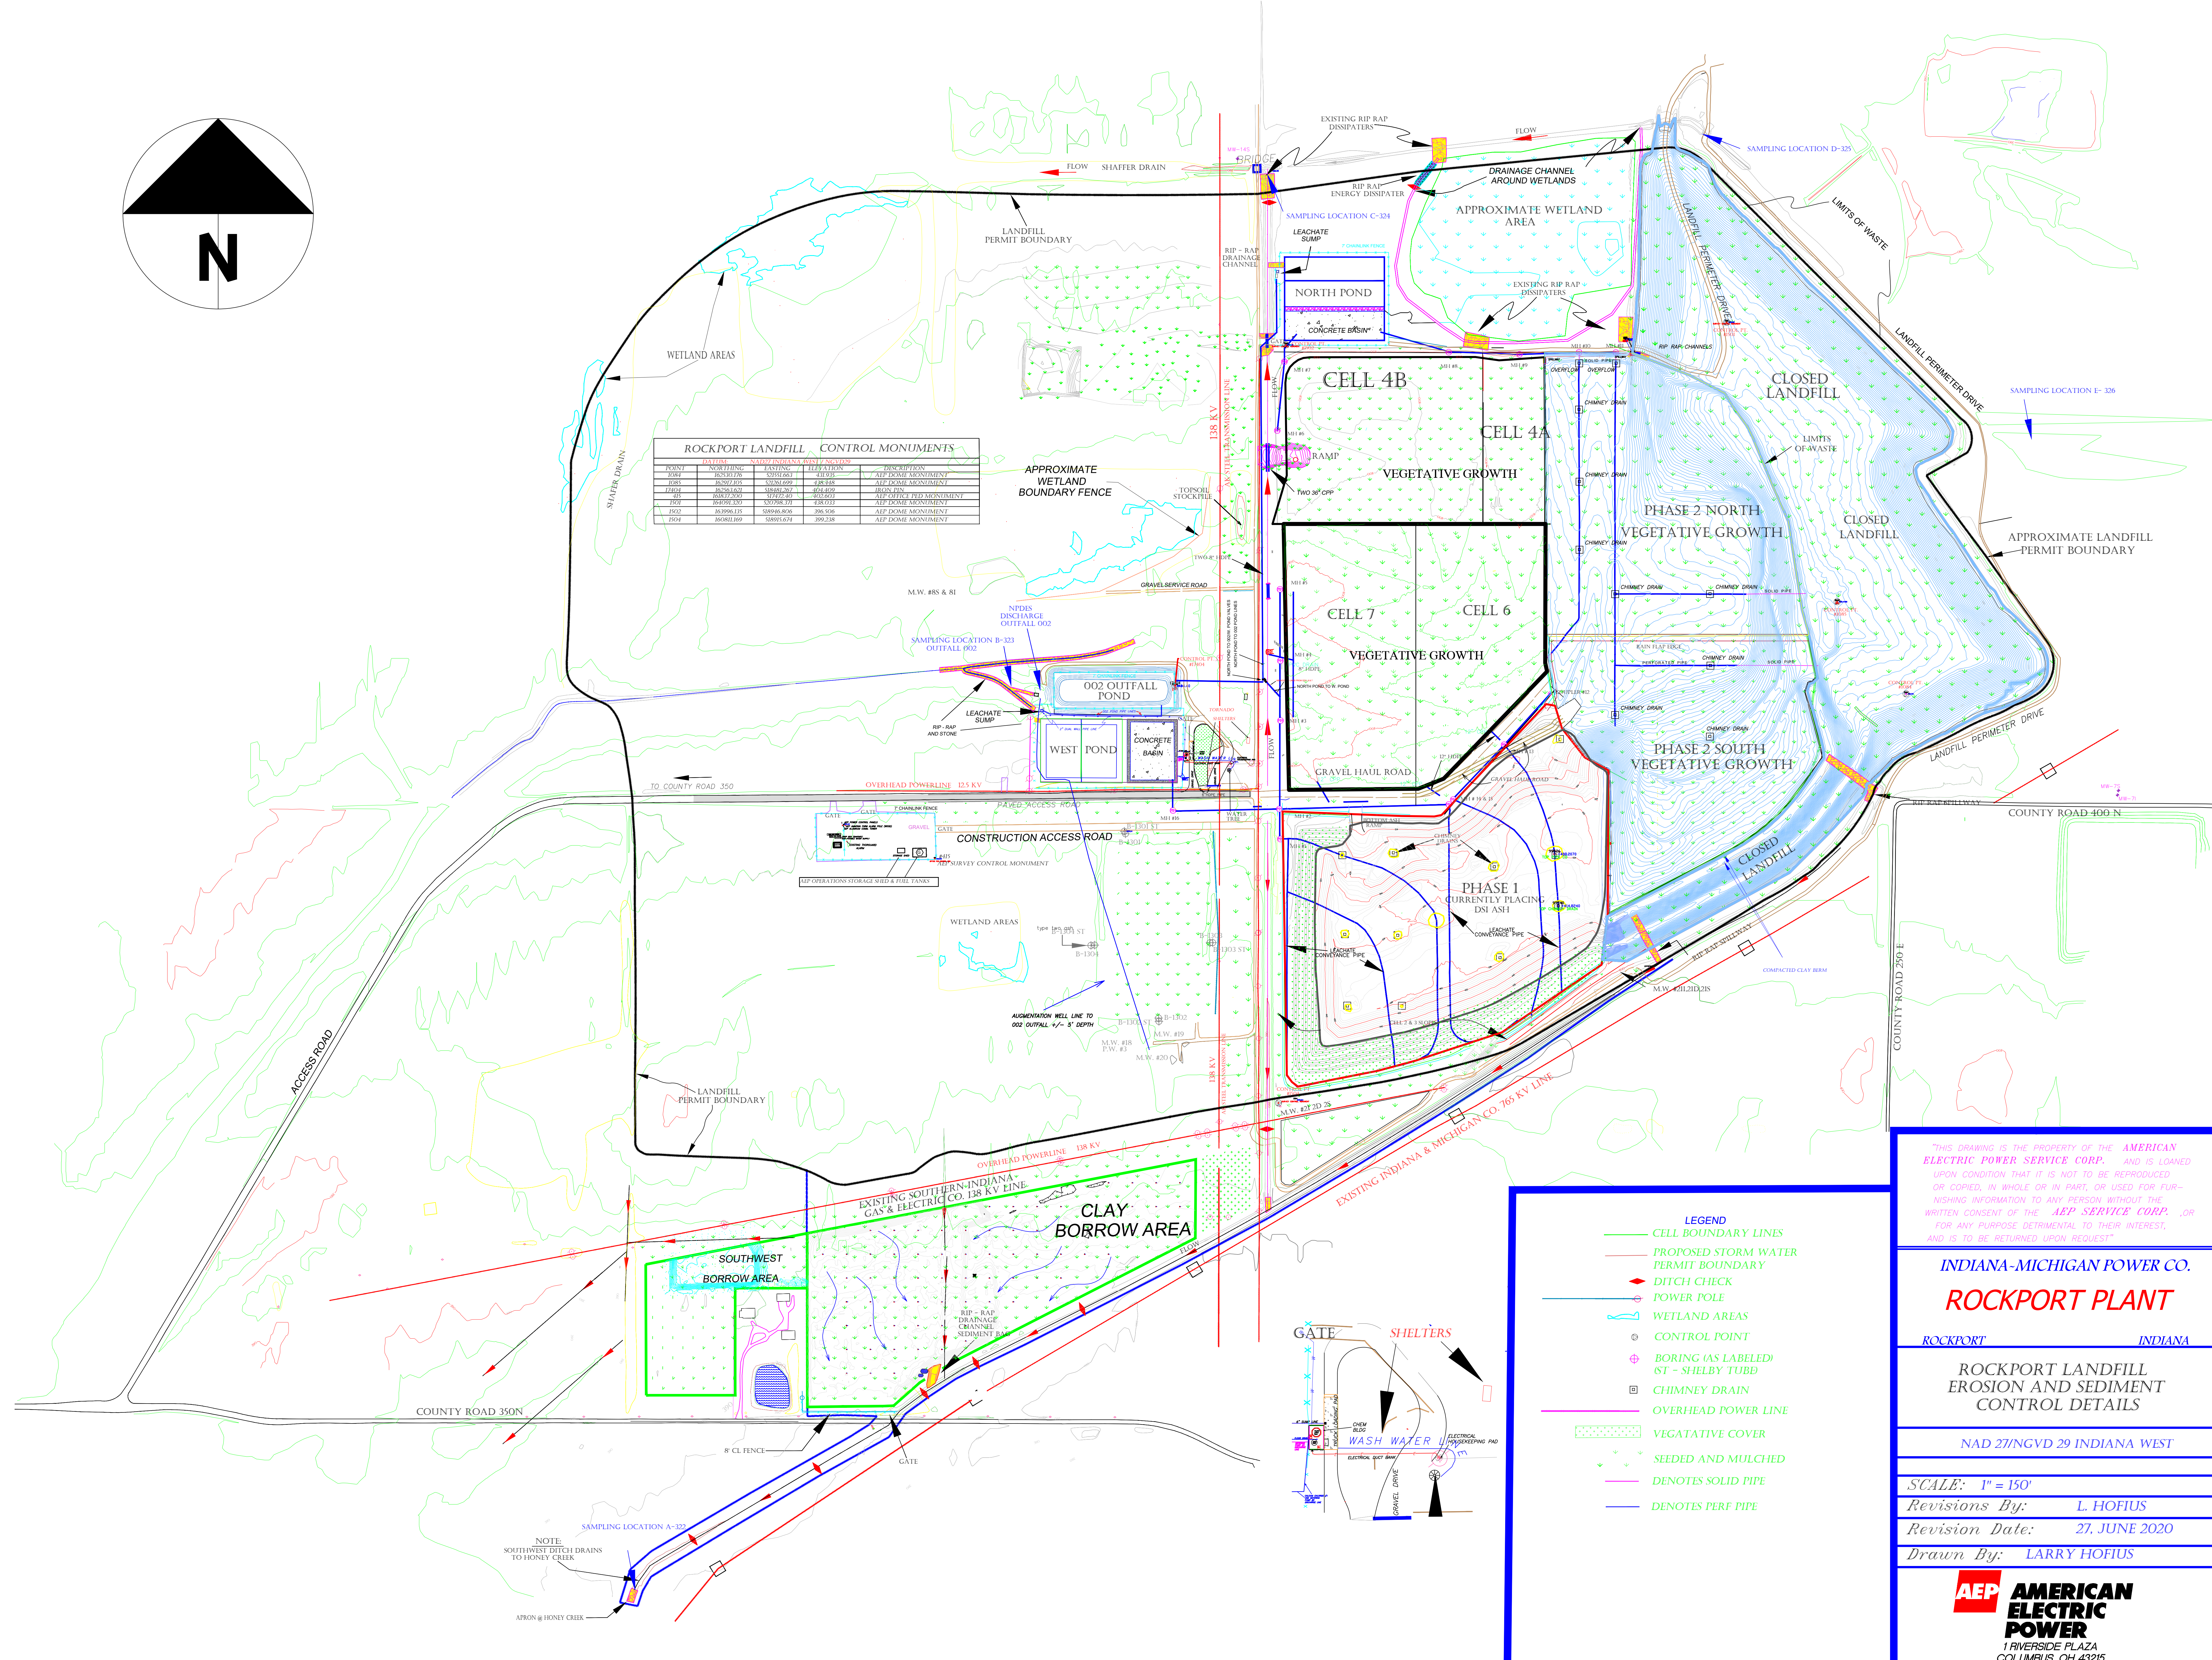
N

FLOW SHAFFER DRAIN
BRIDGE
EXISTING RIP RAP DISSIPATERS
FLOW
SAMPLING LOCATION D-325
RIP RAP ENERGY DISSIPATER
DRAINAGE CHANNEL AROUND WETLANDS
SAMPLING LOCATION C-324
APPROXIMATE WETLAND AREA
LIMITS OF WASTE
LANDFILL PERMIT BOUNDARY
LEACHATE SUMP
RIP - RAP DRAINAGE CHANNEL
NORTH POND
EXISTING RIP RAP DISSIPATERS
CONCRETE BASIN
LANDFILL PERIMETER DRIVE
LANDFILL PERIMETER DRIVE
WETLAND AREAS
CELL 4B
CLOSED LANDFILL
SAMPLING LOCATION E-326
CELL 4A
LIMITS OF WASTE
RAMP
VEGETATIVE GROWTH
SHAFER DRAIN

ROCKPORT LANDFILL CONTROL MONUMENTS

APPROXIMATE WETLAND BOUNDARY FENCE
TOPSOIL STOCKPILE
PHASE 2 NORTH VEGETATIVE GROWTH
CLOSED LANDFILL
APPROXIMATE LANDFILL PERMIT BOUNDARY
GRAVEL SERVICE ROAD
M.W. #8S & 8I
NPDES DISCHARGE OUTFALL 002
SAMPLING LOCATION B-323 OUTFALL 002
CELL 7
CELL 6
VEGETATIVE GROWTH
138 KV
002 OUTFALL POND
LEACHATE SUMP
RIP - RAP AND STONE
WEST POND
CONCRETE BASIN
PHASE 2 SOUTH VEGETATIVE GROWTH
LANDFILL PERIMETER DRIVE
GRAVEL HAUL ROAD
TO COUNTY ROAD 350
OVERHEAD POWERLINE 12.5 KV
PAVED ACCESS ROAD
RIP RAP SPILLWAY
COUNTY ROAD 400 N
CONSTRUCTION ACCESS ROAD
AEP SURVEY CONTROL MONUMENT
AEP OPERATIONS STORAGE SHED & FUEL TANKS
CLOSED LANDFILL
PHASE 1 CURRENTLY PLACING DSI ASH
WETLAND AREAS
LEACHATE CONVEYANCE PIPE
LEACHATE CONVEYANCE PIPE
RIP RAP SPILLWAY
COMPACTED CLAY BERM
M.W. #2I,2D,2S
COUNTY ROAD 250 E
AUGMENTATION WELL LINE TO 002 OUTFALL +/- 5' DEPTH
M.W. #19
M.W. #18 P.W. #3
M.W. #20
ACCESS ROAD
LANDFILL PERMIT BOUNDARY
M.W. #2T 2D 2S
138 KV
OVERHEAD POWERLINE 138 KV
EXISTING INDIANA & MICHIGAN CO. 765 KV LINE
EXISTING SOUTHERN-INDIANA GAS & ELECTRIC CO. 138 KV LINE
CLAY BORROW AREA
SOUTHWEST BORROW AREA
RIP - RAP DRAINAGE CHANNEL SEDIMENT BASIN
GATE SHELTERS
WASH WATER
GRAVEL DRIVE
COUNTY ROAD 350N
8' CL FENCE
GATE
SAMPLING LOCATION A-322
NOTE: SOUTHWEST DITCH DRAINS TO HONEY CREEK
APRON @ HONEY CREEK

LEGEND
CELL BOUNDARY LINES
PROPOSED STORM WATER PERMIT BOUNDARY
DITCH CHECK
POWER POLE
WETLAND AREAS
CONTROL POINT
BORING (AS LABELED) (ST - SHELBY TUBE)
CHIMNEY DRAIN
OVERHEAD POWER LINE
VEGATATIVE COVER
SEEDED AND MULCHED
DENOTES SOLID PIPE
DENOTES PERF PIPE

"THIS DRAWING IS THE PROPERTY OF THE AMERICAN ELECTRIC POWER SERVICE CORP. AND IS LOANED UPON CONDITION THAT IT IS NOT TO BE REPRODUCED OR COPIED, IN WHOLE OR IN PART, OR USED FOR FURNISHING INFORMATION TO ANY PERSON WITHOUT THE WRITTEN CONSENT OF THE AEP SERVICE CORP. ,OR FOR ANY PURPOSE DETRIMENTAL TO THEIR INTEREST, AND IS TO BE RETURNED UPON REQUEST"
INDIANA-MICHIGAN POWER CO.
ROCKPORT PLANT
ROCKPORT INDIANA
ROCKPORT LANDFILL EROSION AND SEDIMENT CONTROL DETAILS
NAD 27/NGVD 29 INDIANA WEST
SCALE: 1" = 150'
Revisions By: L. HOFIUS
Revision Date: 27. JUNE 2020
Drawn By: LARRY HOFIUS
AEP AMERICAN ELECTRIC POWER
1 RIVERSIDE PLAZA
COLUMBUS, OH 43215